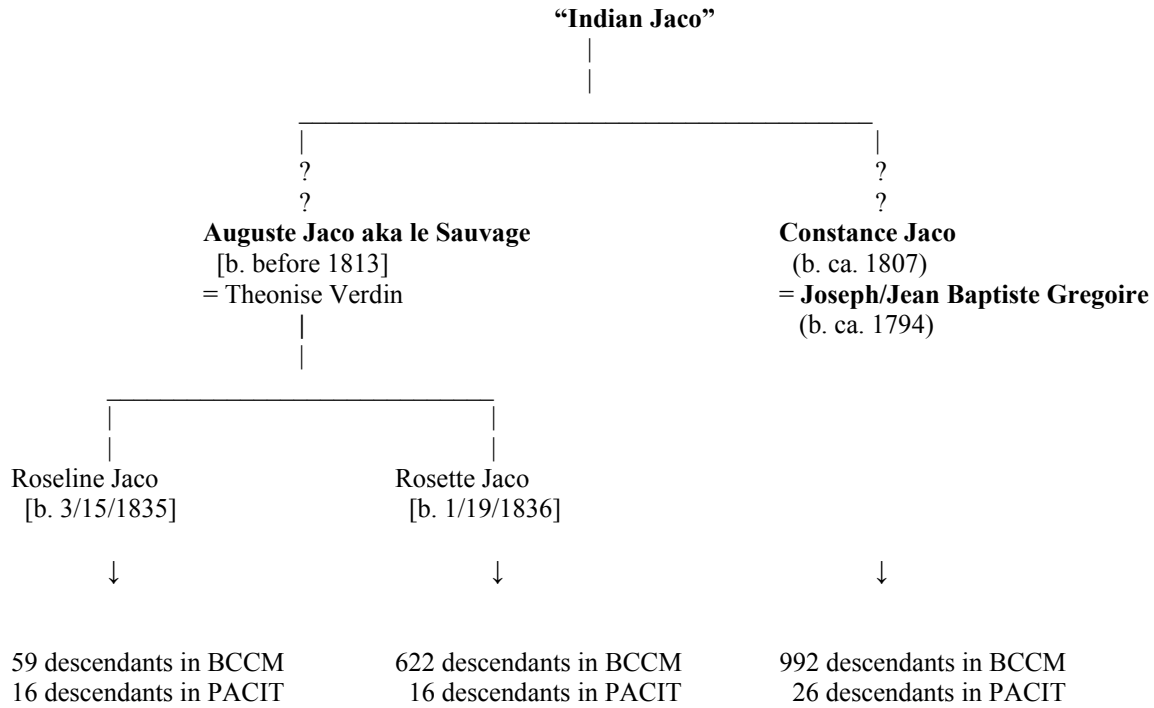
"Indian Jaco"

?
?
Auguste Jaco aka le Sauvage
[b. before 1813]
= Theonise Verdin

?
?
Constance Jaco
(b. ca. 1807)
= Joseph/Jean Baptiste Gregoire
(b. ca. 1794)

Roseline Jaco
[b. 3/15/1835]

Rosette Jaco
[b. 1/19/1836]

↓

↓

↓

59 descendants in BCCM
16 descendants in PACIT

622 descendants in BCCM
16 descendants in PACIT

992 descendants in BCCM
26 descendants in PACIT